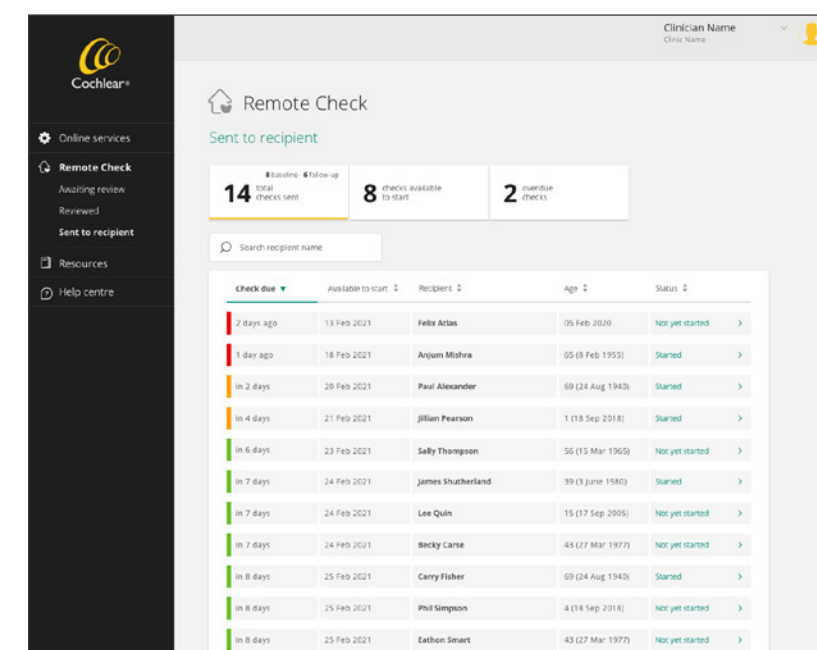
Cochlear®

Online services
Remote Check
Awaiting review
Reviewed
Sent to recipient
Resources
Help centre

Clinician Name
Clinic Name

Remote Check

Sent to recipient

8 baseline 6 follow-up
14 total checks sent

8 checks available to start

2 overdue checks

Search recipient name

| Check due | Available to start | Recipient | Age | Status | |
|---|---|---|---|---|---|
| 2 days ago | 13 Feb 2021 | Felix Atlas | 05 Feb 2020 | Not yet started | > |
| 1 day ago | 18 Feb 2021 | Anjum Mishra | 65 (8 Feb 1955) | Started | > |
| in 2 days | 20 Feb 2021 | Paul Alexander | 69 (24 Aug 1940) | Started | > |
| in 4 days | 21 Feb 2021 | Jillian Pearson | 1 (18 Sep 2018) | Started | > |
| in 6 days | 23 Feb 2021 | Sally Thompson | 56 (15 Mar 1965) | Not yet started | > |
| in 7 days | 24 Feb 2021 | James Shutherland | 39 (3 June 1980) | Started | > |
| in 7 days | 24 Feb 2021 | Lee Quin | 15 (17 Sep 2005) | Not yet started | > |
| in 7 days | 24 Feb 2021 | Becky Carse | 43 (27 Mar 1977) | Not yet started | > |
| in 8 days | 25 Feb 2021 | Carry Fisher | 69 (24 Aug 1940) | Started | > |
| in 8 days | 25 Feb 2021 | Phil Simpson | 4 (18 Sep 2018) | Not yet started | > |
| in 8 days | 25 Feb 2021 | Eathon Smart | 43 (27 Mar 1977) | Not yet started | > |